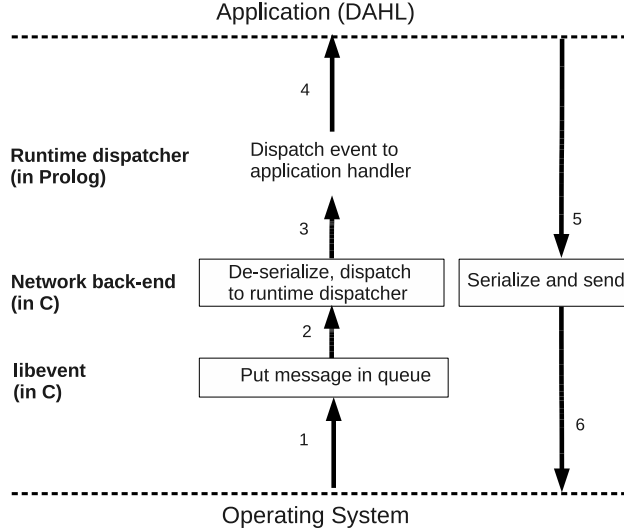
Application (DAHL)

4

Runtime dispatcher (in Prolog)

Dispatch event to application handler

3

5

Network back-end (in C)

De-serialize, dispatch to runtime dispatcher

Serialize and send

2

libevent (in C)

Put message in queue

1

6

Operating System